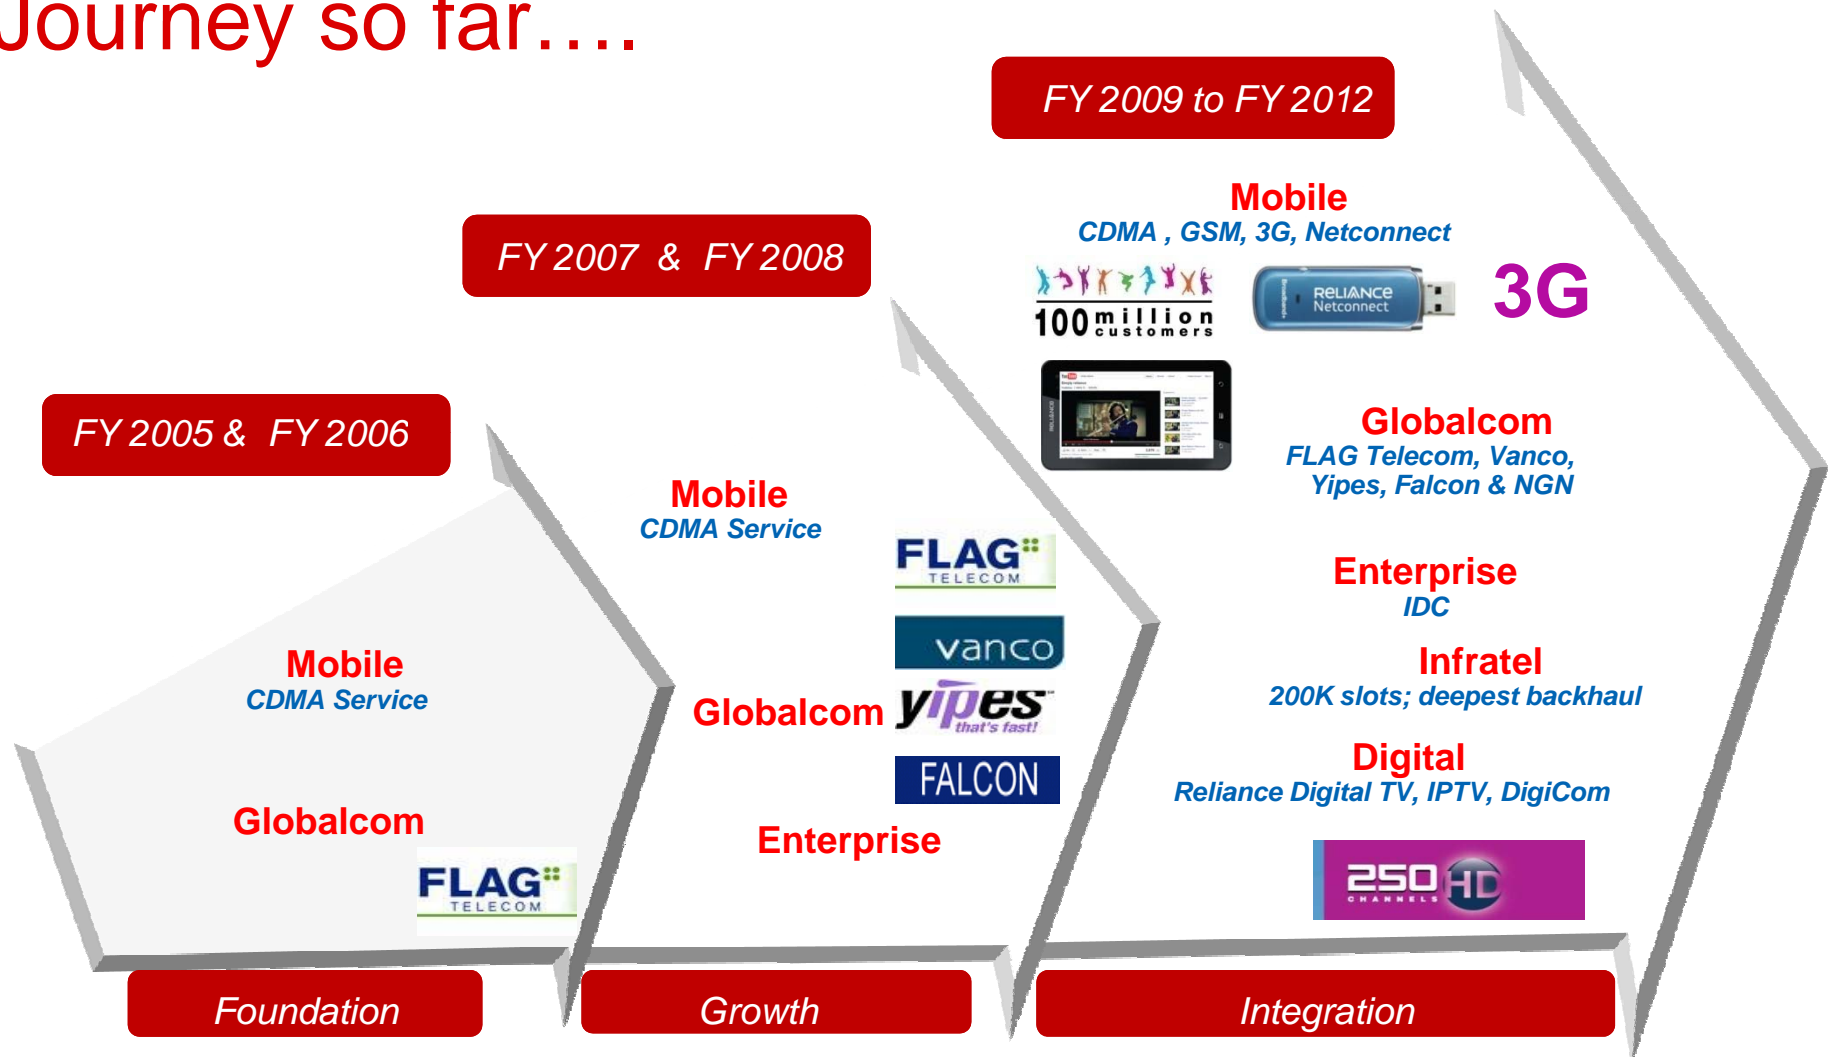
Journey so far….

FY 2009 to FY 2012

Mobile
CDMA , GSM, 3G, Netconnect

100 million customers

RELIANCE Netconnect

3G

Globalcom
FLAG Telecom, Vanco, Yipes, Falcon & NGN

Enterprise
IDC

Infratel
200K slots; deepest backhaul

Digital
Reliance Digital TV, IPTV, DigiCom

250 CHANNELS HD

FY 2007 & FY 2008

Mobile
CDMA Service

FLAG TELECOM

vanco

Globalcom

yipes that's fast!

FALCON

Enterprise

FY 2005 & FY 2006

Mobile
CDMA Service

Globalcom

FLAG TELECOM

Foundation

Growth

Integration